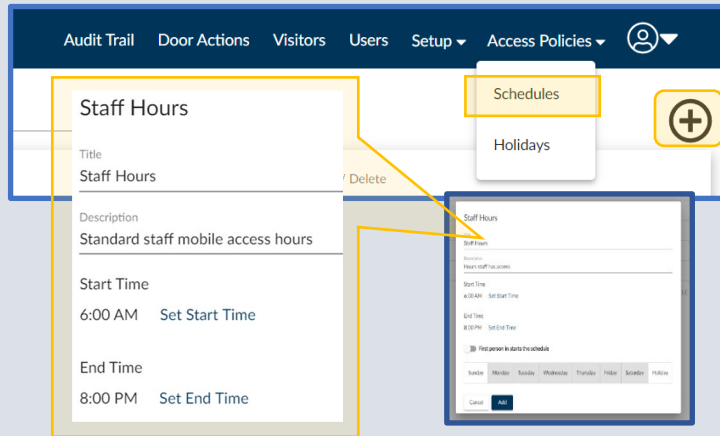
Audit Trail Door Actions Visitors Users Setup ▾ Access Policies ▾

Schedules

Holidays

Staff Hours

Title
Staff Hours

Description
Standard staff mobile access hours

Start Time
6:00 AM Set Start Time

End Time
8:00 PM Set End Time

/ Delete

Staff Hours

Staff Hours

Description
Hours staff has access

Start Time
6:00 AM Set Start Time

End Time
8:00 PM Set End Time

First person in starts the schedule

| Sunday | Monday | Tuesday | Wednesday | Thursday | Friday | Saturday | Holiday |
|---|---|---|---|---|---|---|---|

Cancel Add